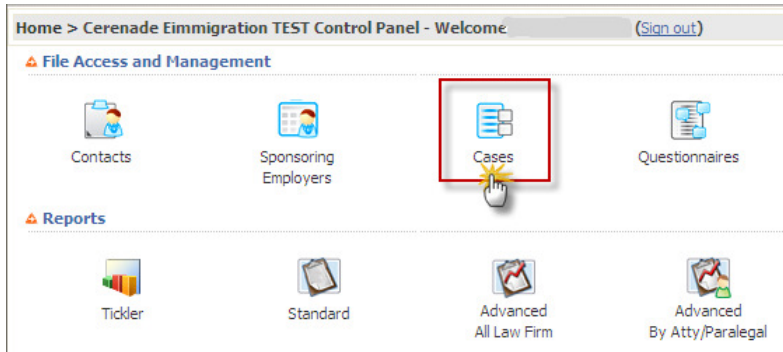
Home > Cerenade Eimmigration TEST Control Panel - Welcome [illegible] (Sign out)

File Access and Management

Contacts

Sponsoring Employers

Cases

Questionnaires

Reports

Tickler

Standard

Advanced All Law Firm

Advanced By Atty/Paralegal